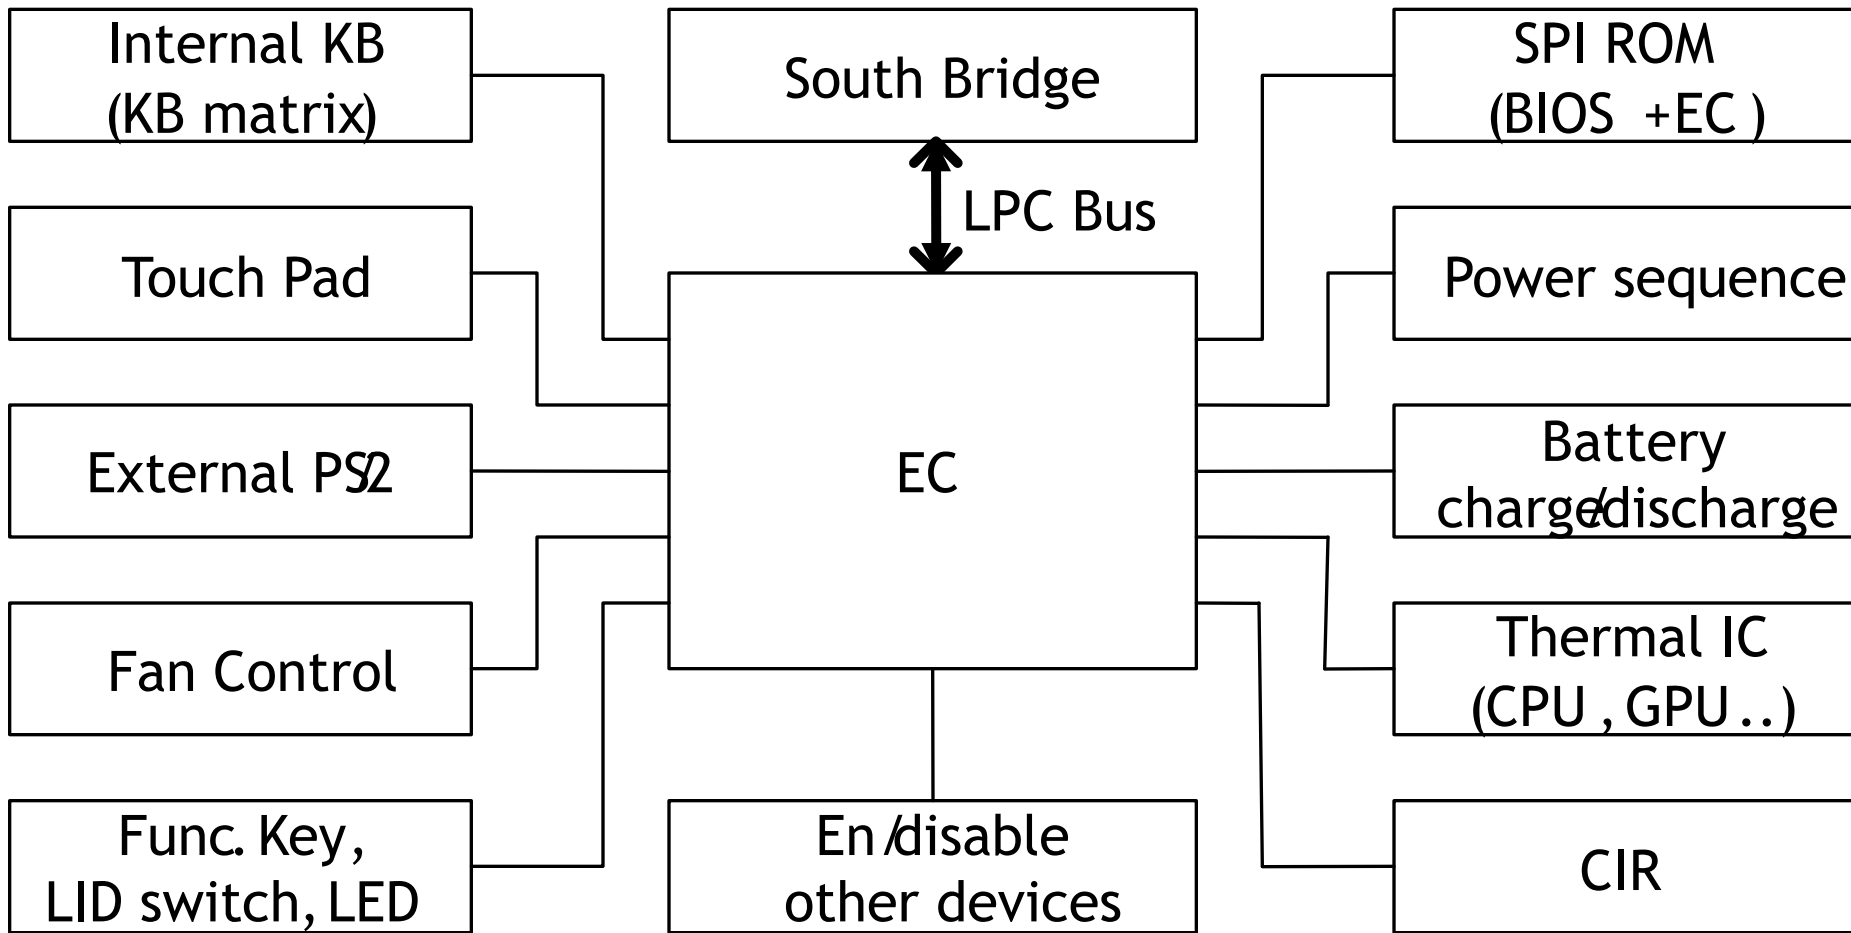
Internal KB
(KB matrix)

South Bridge

SPI ROM
(BIOS +EC )

LPC Bus

Touch Pad

Power sequence

External PS/2

EC

Battery
charge/discharge

Fan Control

Thermal IC
(CPU , GPU ..)

Func. Key,
LID switch, LED

En /disable
other devices

CIR